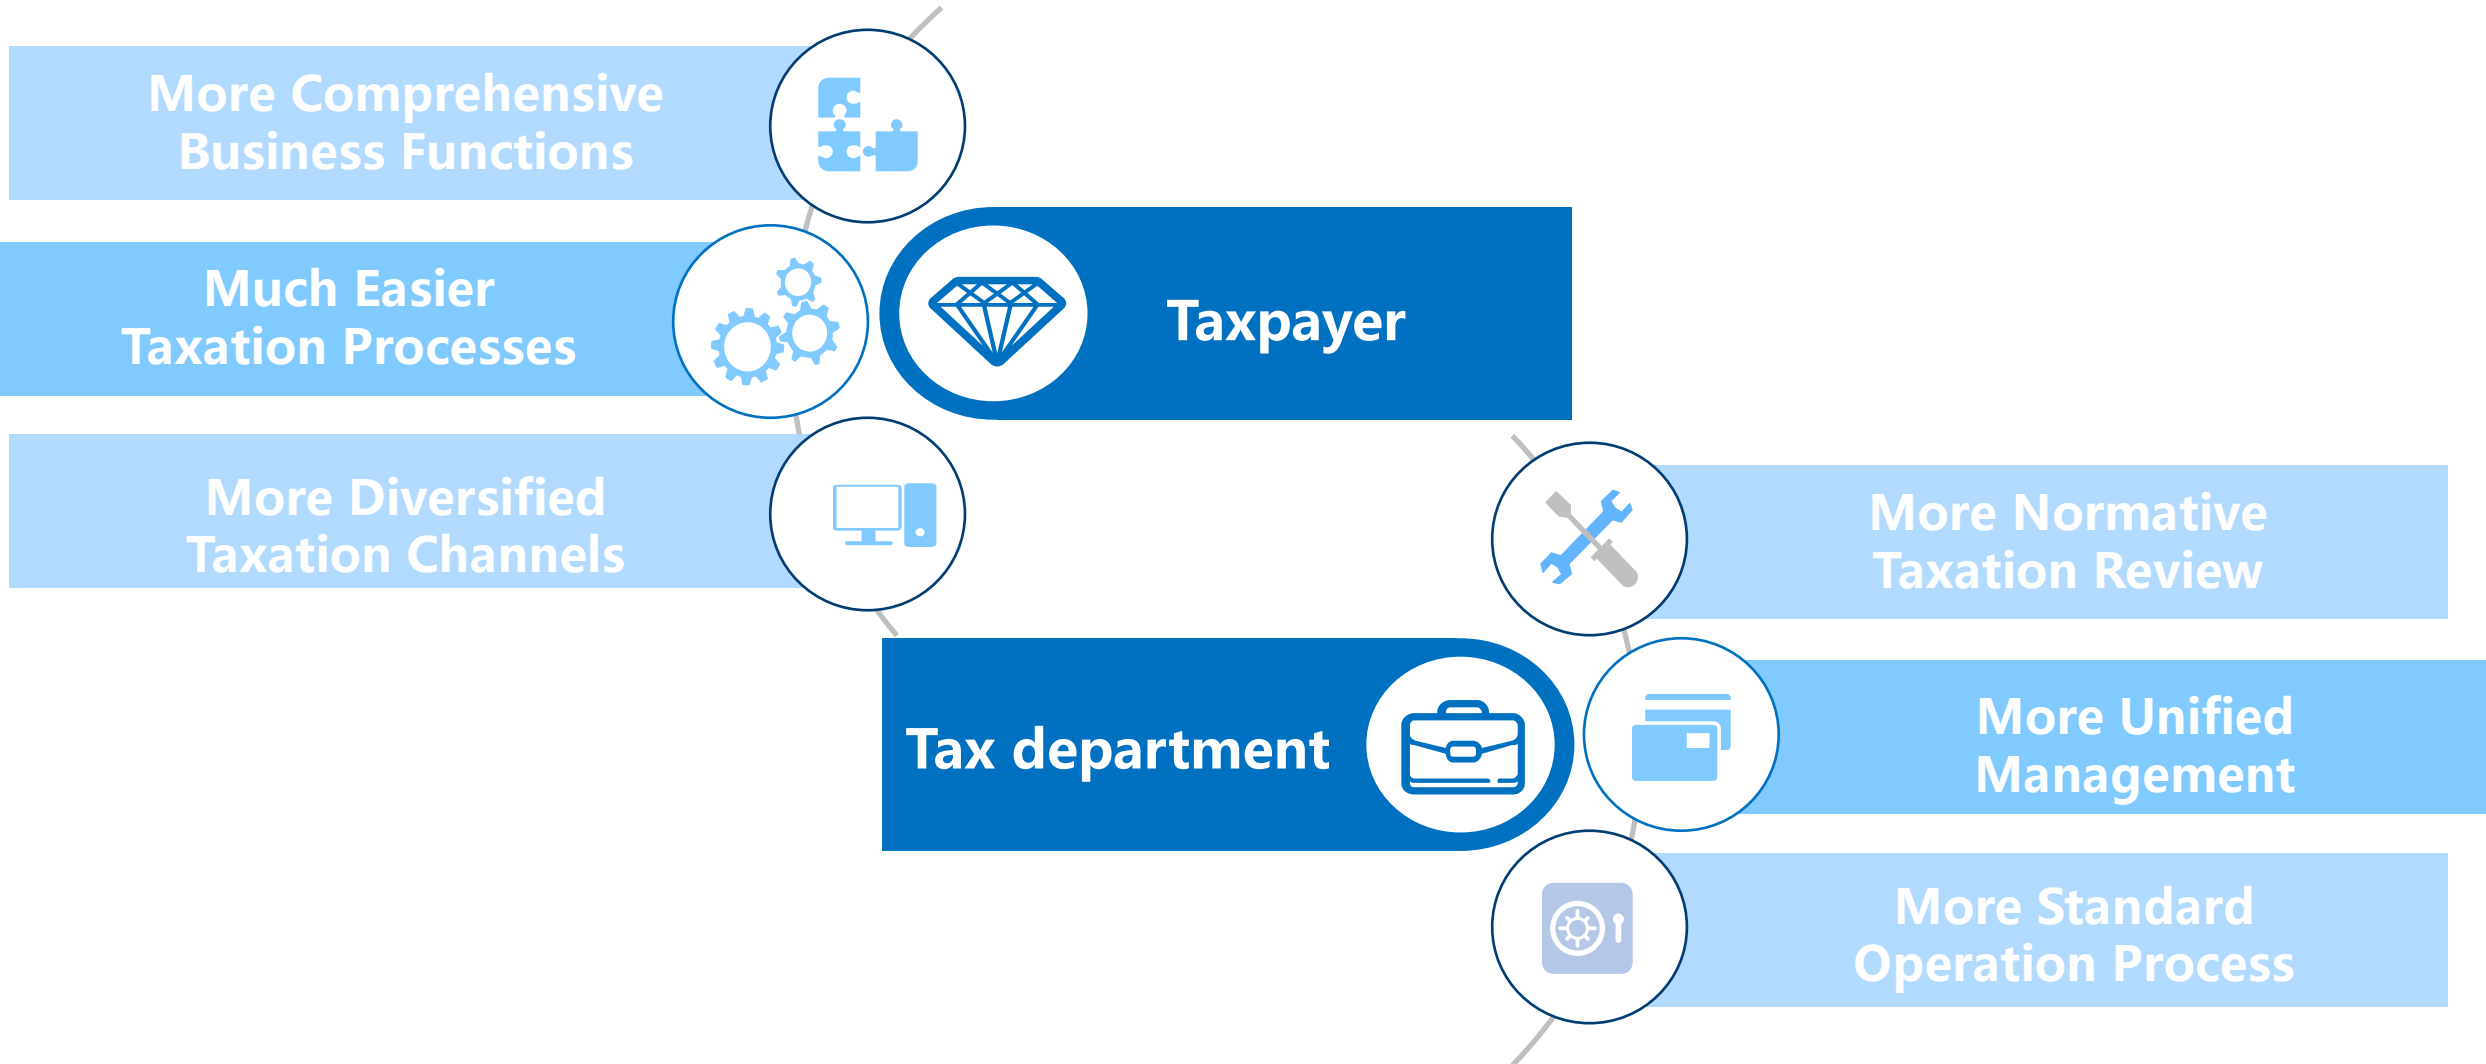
More Comprehensive Business Functions

Much Easier Taxation Processes

More Diversified Taxation Channels

Taxpayer

More Normative Taxation Review

Tax department

More Unified Management

More Standard Operation Process